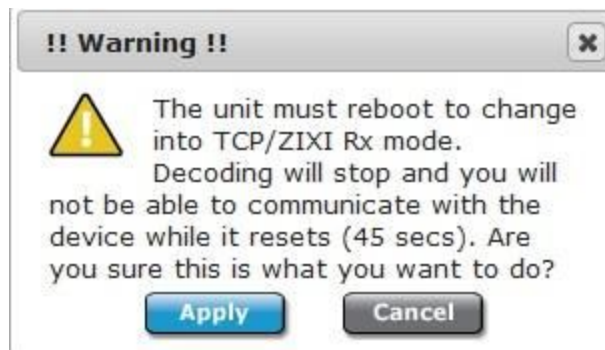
!! Warning !!

The unit must reboot to change into TCP/ZIXI Rx mode. Decoding will stop and you will not be able to communicate with the device while it resets (45 secs). Are you sure this is what you want to do?

Apply
Cancel